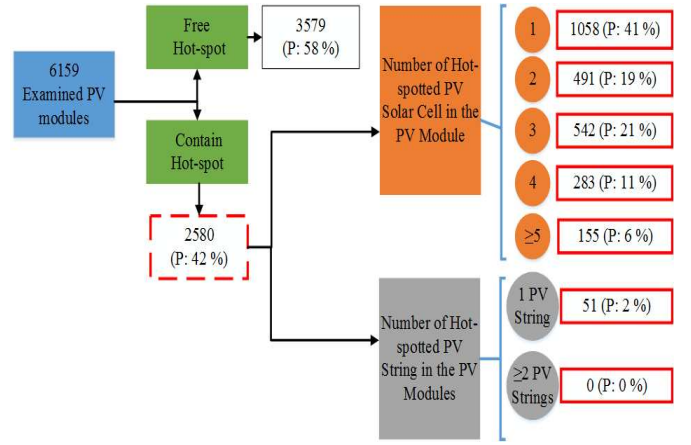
6159 Examined PV modules

Free Hot-spot

3579 (P: 58 %)

Contain Hot-spot

2580 (P: 42 %)

Number of Hot-spotted PV Solar Cell in the PV Module

1
1058 (P: 41 %)

2
491 (P: 19 %)

3
542 (P: 21 %)

4
283 (P: 11 %)

$\geq$5
155 (P: 6 %)

Number of Hot-spotted PV String in the PV Modules

1 PV String
51 (P: 2 %)

$\geq$2 PV Strings
0 (P: 0 %)